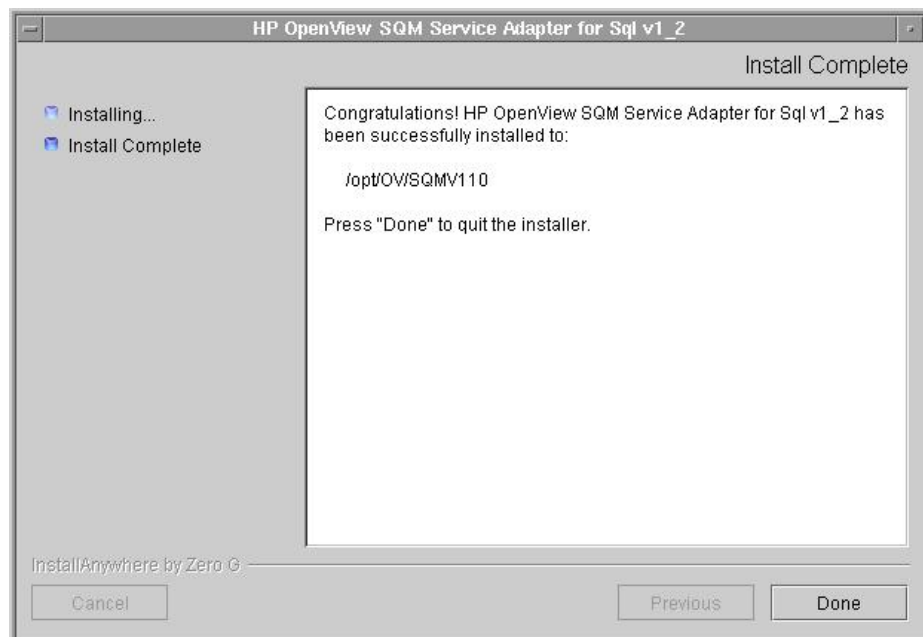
HP OpenView SQM Service Adapter for Sql v1_2

Install Complete

Installing...
Install Complete

Congratulations! HP OpenView SQM Service Adapter for Sql v1_2 has been successfully installed to:

/opt/OV/SQMV110

Press "Done" to quit the installer.

InstallAnywhere by Zero G

Cancel

Previous

Done